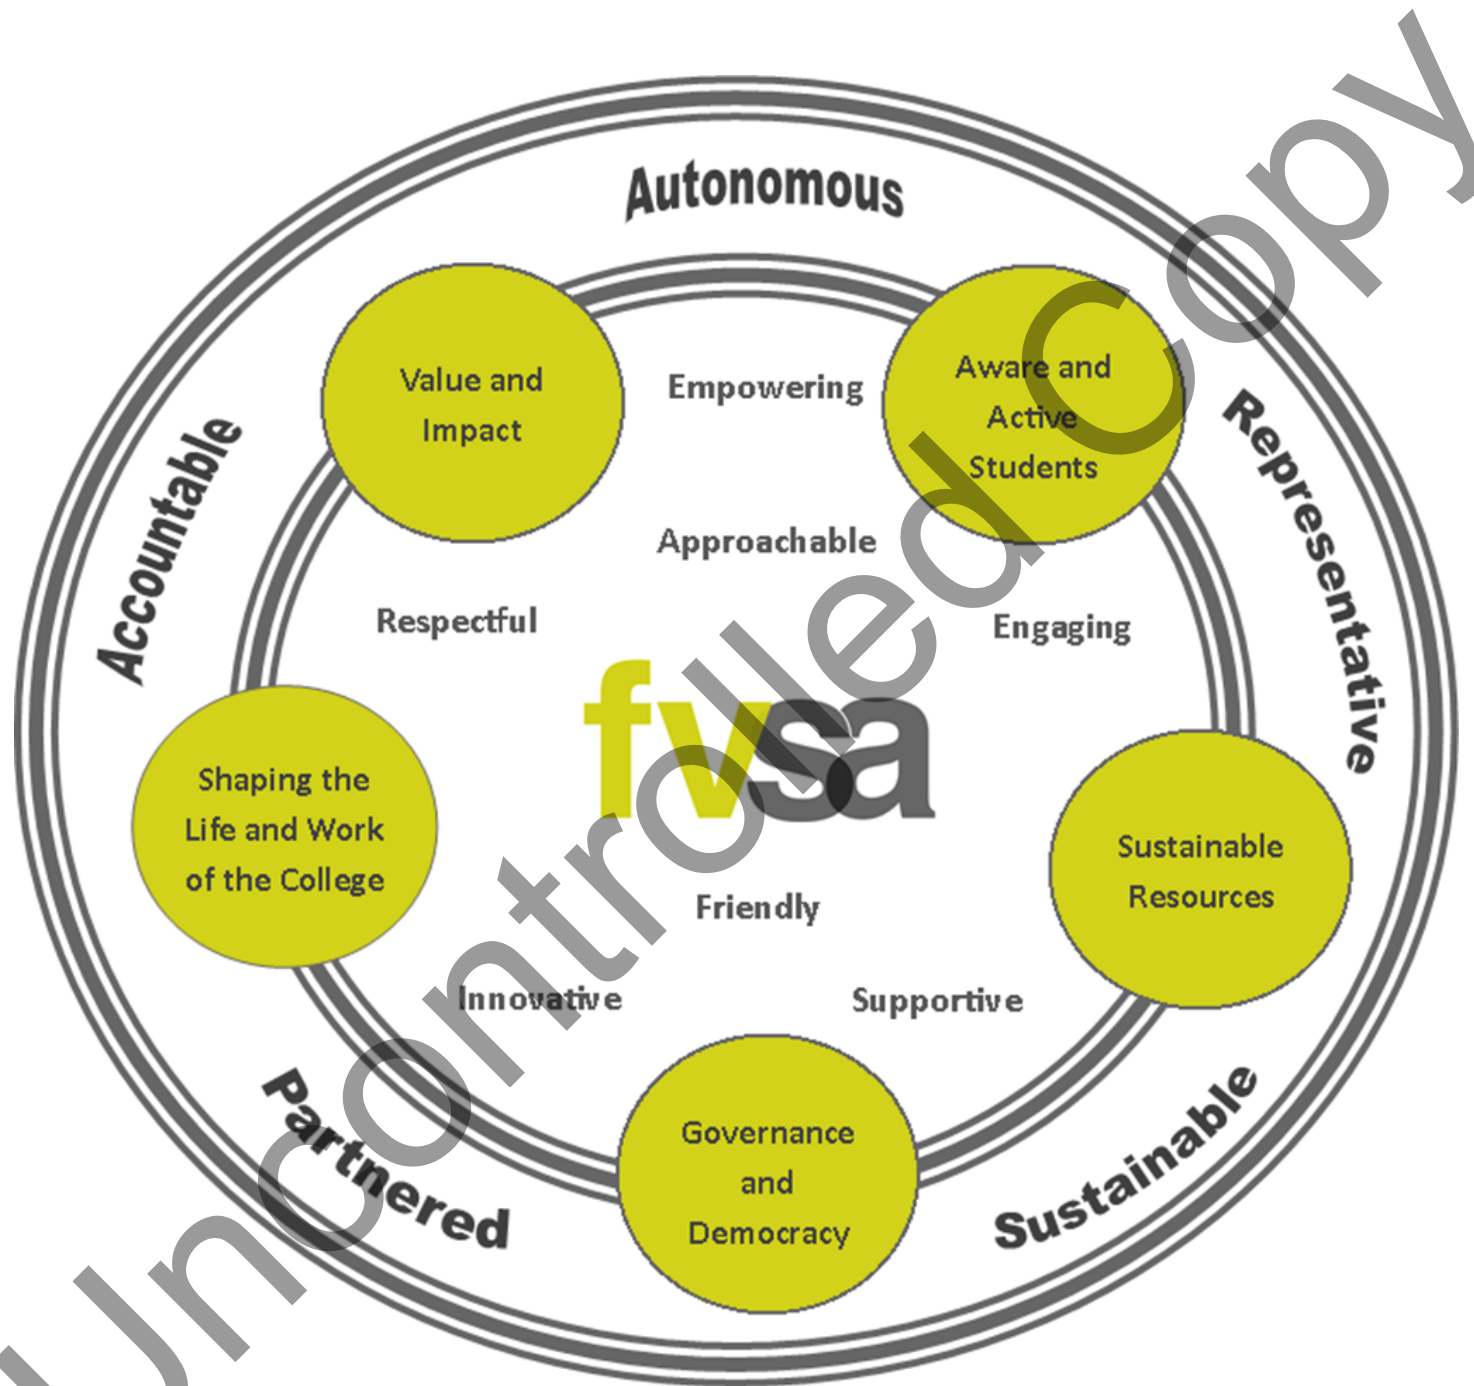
Autonomous

Accountable

Representative

Partnered

Sustainable

Value and Impact

Empowering

Aware and Active Students

Approachable

Respectful

Engaging

fvsa

Shaping the Life and Work of the College

Sustainable Resources

Friendly

Innovative

Supportive

Governance and Democracy

Uncontrolled Copy